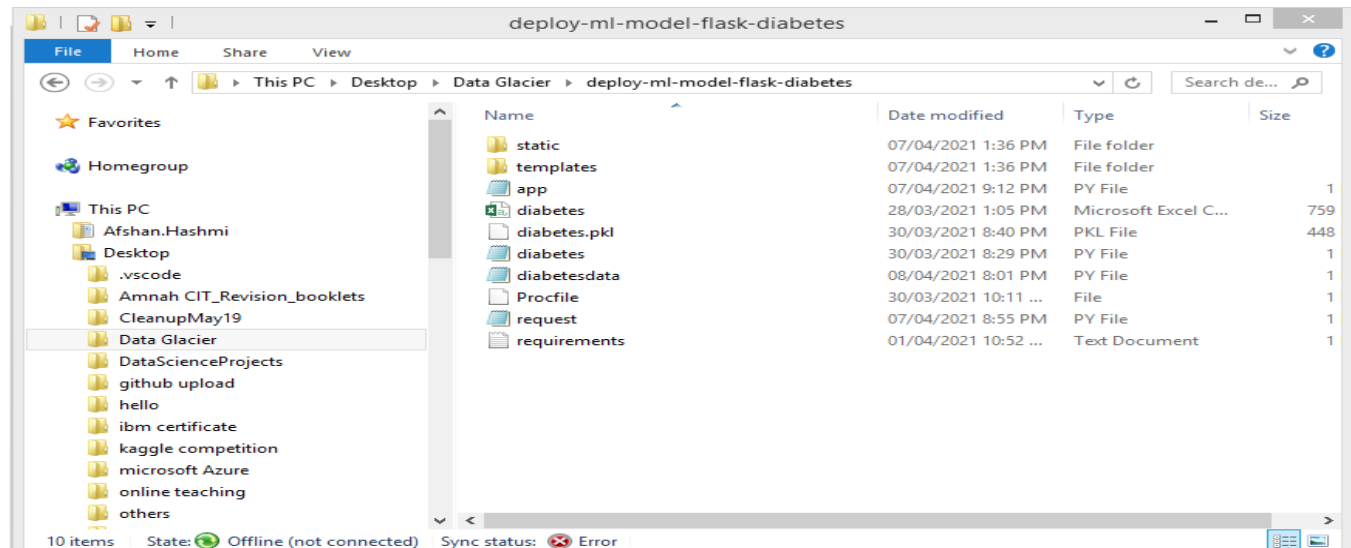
deploy-ml-model-flask-diabetes

File Home Share View

This PC ▸ Desktop ▸ Data Glacier ▸ deploy-ml-model-flask-diabetes

Search de...

Favorites

Homegroup

This PC
Afshan.Hashmi
Desktop
.vscode
Amnah CIT_Revision_booklets
CleanupMay19
Data Glacier
DataScienceProjects
github upload
hello
ibm certificate
kaggle competition
microsoft Azure
online teaching
others

| Name | Date modified | Type | Size |
|---|---|---|---|
| static | 07/04/2021 1:36 PM | File folder | |
| templates | 07/04/2021 1:36 PM | File folder | |
| app | 07/04/2021 9:12 PM | PY File | 1 |
| diabetes | 28/03/2021 1:05 PM | Microsoft Excel C... | 759 |
| diabetes.pkl | 30/03/2021 8:40 PM | PKL File | 448 |
| diabetes | 30/03/2021 8:29 PM | PY File | 1 |
| diabetesdata | 08/04/2021 8:01 PM | PY File | 1 |
| Procfile | 30/03/2021 10:11 ... | File | 1 |
| request | 07/04/2021 8:55 PM | PY File | 1 |
| requirements | 01/04/2021 10:52 ... | Text Document | 1 |

10 items State: Offline (not connected) Sync status: Error